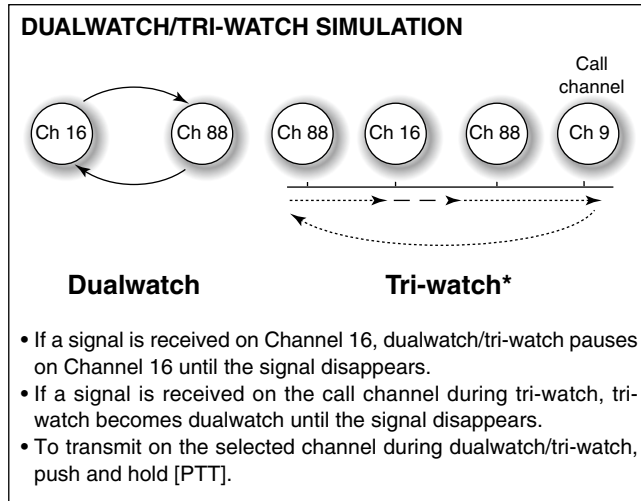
DUALWATCH/TRI-WATCH SIMULATION

Ch 16

Ch 88

Ch 88

Ch 16

Ch 88

Call channel

Ch 9

Dualwatch

Tri-watch*

• If a signal is received on Channel 16, dualwatch/tri-watch pauses on Channel 16 until the signal disappears.
• If a signal is received on the call channel during tri-watch, tri-watch becomes dualwatch until the signal disappears.
• To transmit on the selected channel during dualwatch/tri-watch, push and hold [PTT].